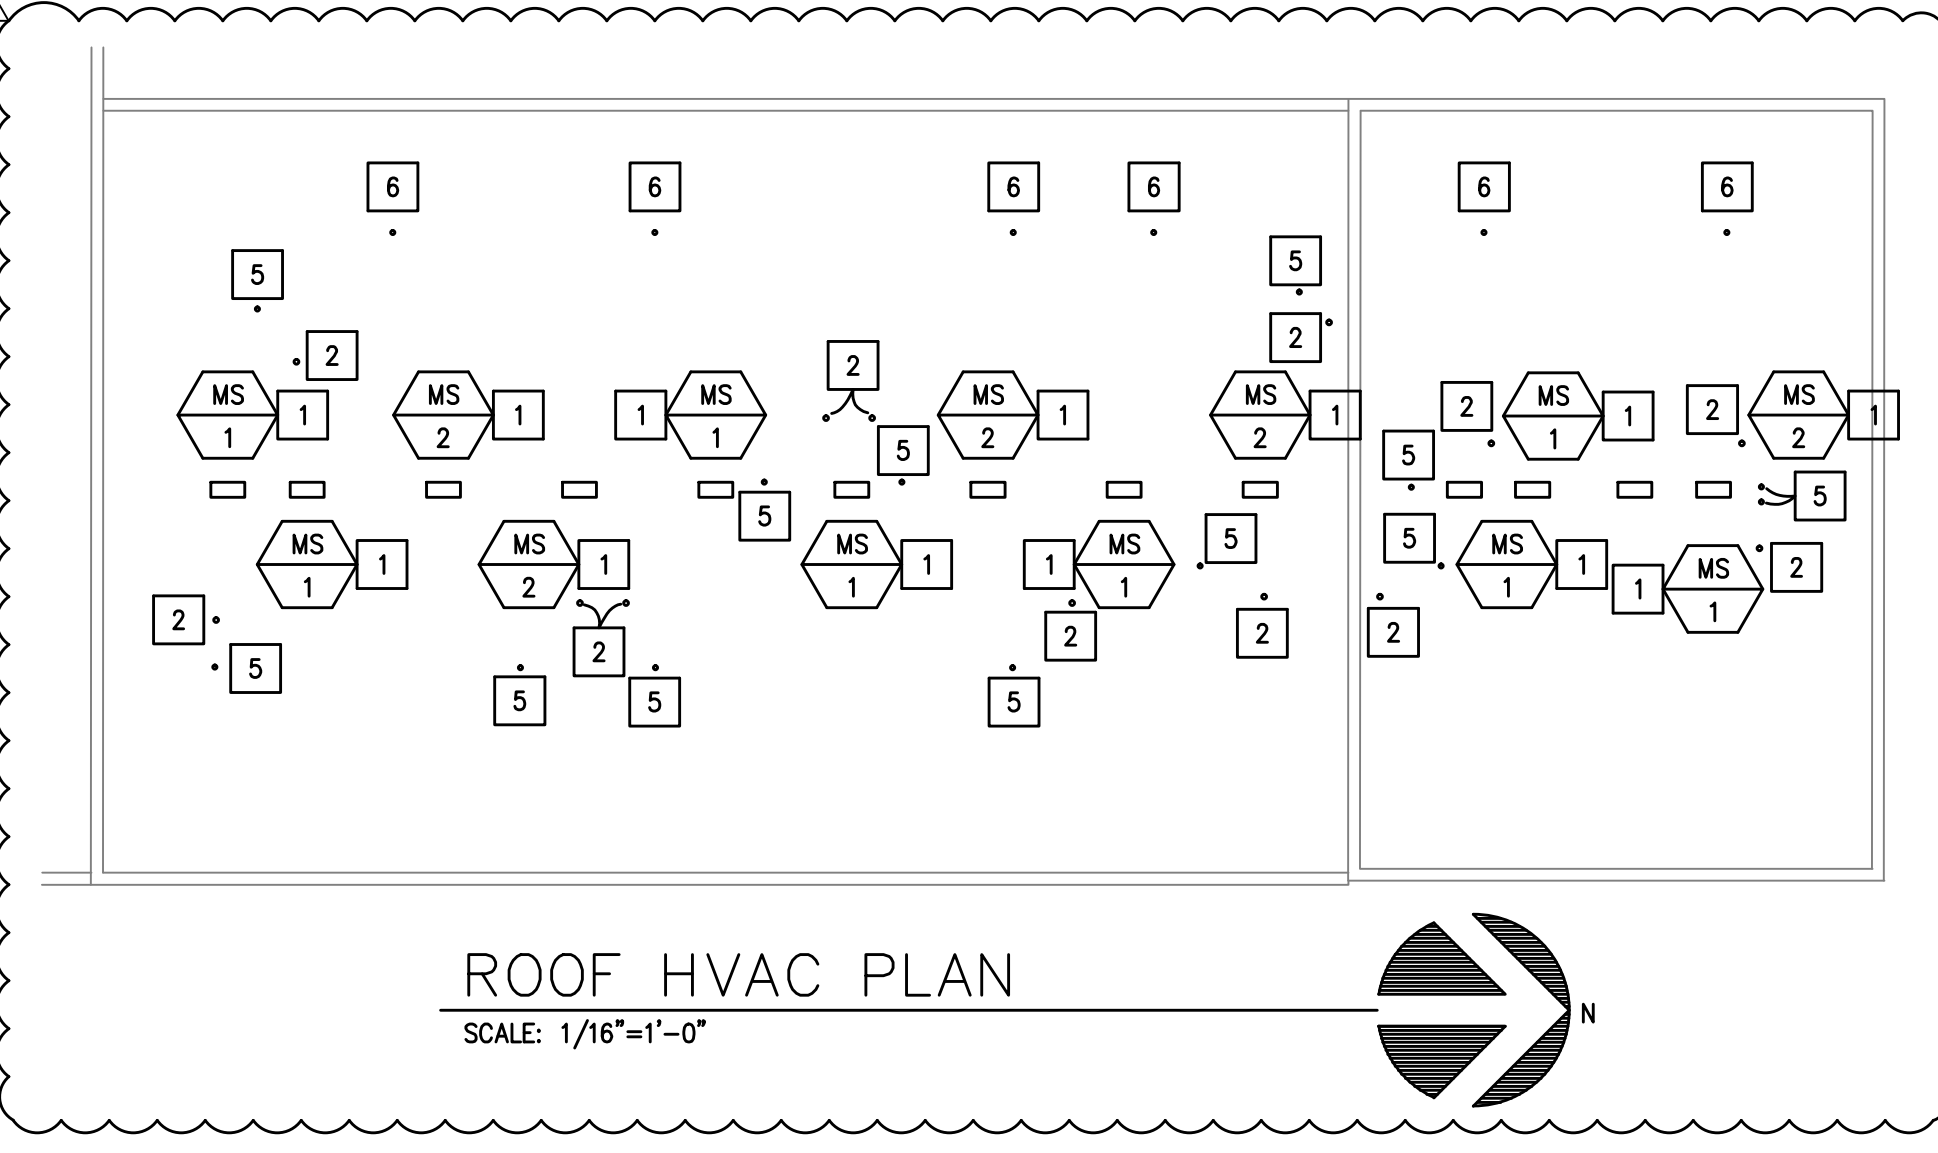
6 6 6 6 6 6

5

5

2

2

MS 1 1

MS 2 1

1 MS 1

2

MS 2 1

MS 2 1

2 MS 1 1

2 MS 2 1

5

5

5

5

5

MS 1 1

MS 2 1

MS 1 1

1 MS 1

5

5

MS 1 1

1 MS 1

2

2

2

2

2

2

5

5

5

5

ROOF HVAC PLAN

SCALE: 1/16"=1'–0"

N